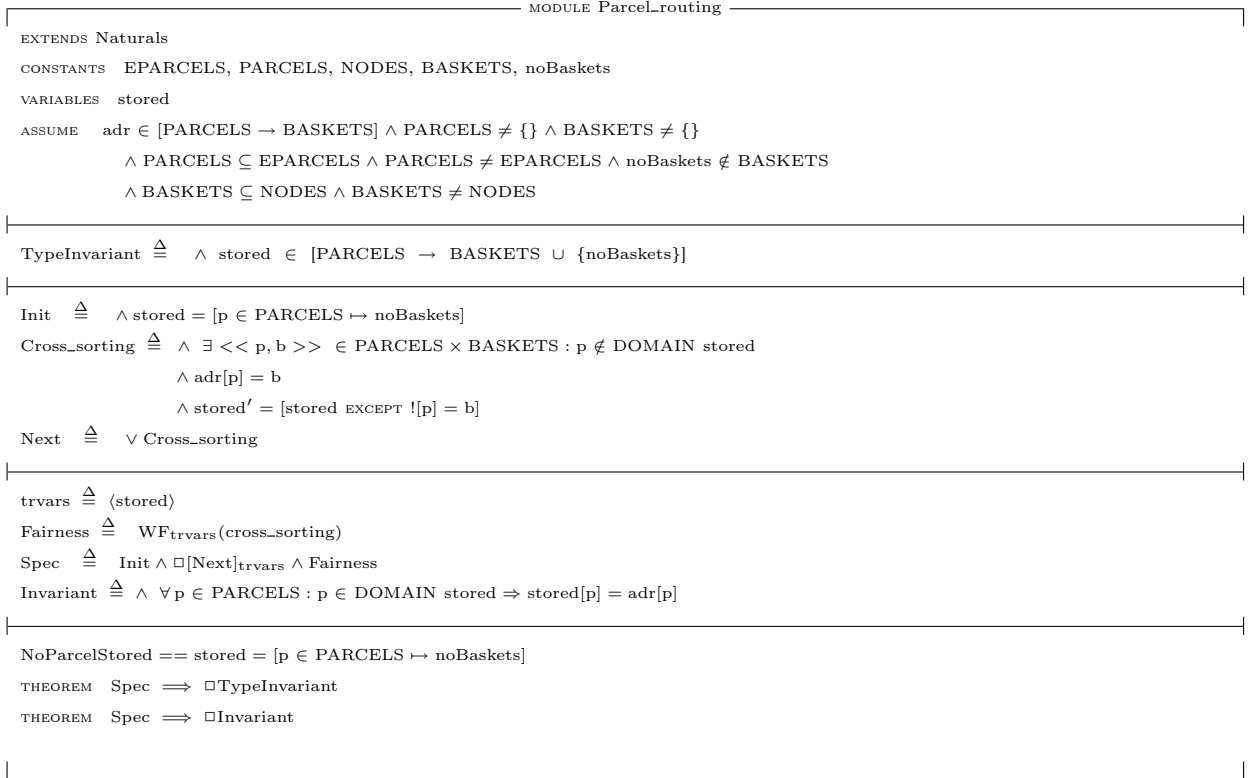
MODULE Parcel_routing

EXTENDS Naturals

CONSTANTS EPARCELS, PARCELS, NODES, BASKETS, noBaskets

VARIABLES stored

ASSUME adr $\in$ [PARCELS $\rightarrow$ BASKETS] $\wedge$ PARCELS $\neq$ {} $\wedge$ BASKETS $\neq$ {}
$\wedge$ PARCELS $\subseteq$ EPARCELS $\wedge$ PARCELS $\neq$ EPARCELS $\wedge$ noBaskets $\notin$ BASKETS
$\wedge$ BASKETS $\subseteq$ NODES $\wedge$ BASKETS $\neq$ NODES

TypeInvariant $\triangleq$ $\wedge$ stored $\in$ [PARCELS $\rightarrow$ BASKETS $\cup$ {noBaskets}]

Init $\triangleq$ $\wedge$ stored = [p $\in$ PARCELS $\mapsto$ noBaskets]
Cross_sorting $\triangleq$ $\wedge$ $\exists$ << p, b >> $\in$ PARCELS $\times$ BASKETS : p $\notin$ DOMAIN stored
$\wedge$ adr[p] = b
$\wedge$ stored$'$ = [stored EXCEPT ![p] = b]
Next $\triangleq$ $\vee$ Cross_sorting

trvars $\triangleq$ $\langle$stored$\rangle$
Fairness $\triangleq$ $WF_{trvars}$(cross_sorting)
Spec $\triangleq$ Init $\wedge$ $\Box$$[Next]_{trvars}$ $\wedge$ Fairness
Invariant $\triangleq$ $\wedge$ $\forall$ p $\in$ PARCELS : p $\in$ DOMAIN stored $\Rightarrow$ stored[p] = adr[p]

NoParcelStored == stored = [p $\in$ PARCELS $\mapsto$ noBaskets]
THEOREM Spec $\implies$ $\Box$TypeInvariant
THEOREM Spec $\implies$ $\Box$Invariant